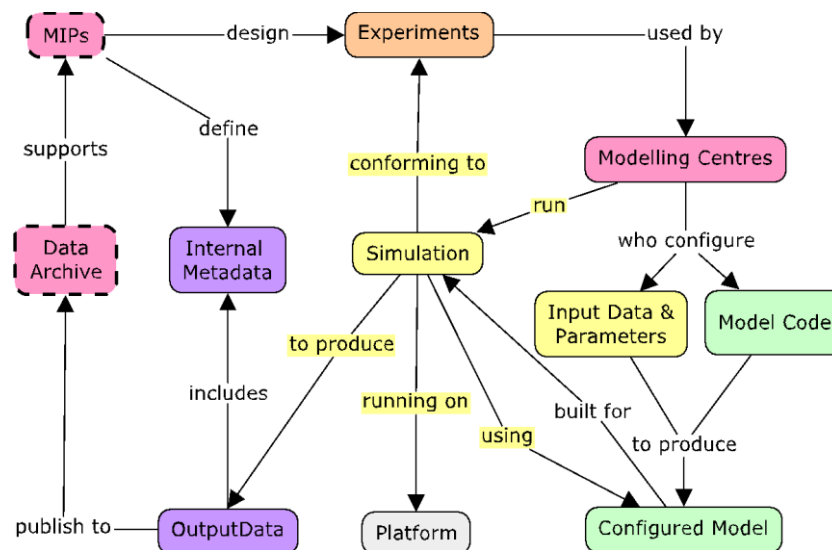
MIPs
design
Experiments
used by
define
supports
conforming to
Modelling Centres
run
Data Archive
Internal Metadata
Simulation
who configure
Input Data & Parameters
Model Code
to produce
includes
running on
built for
using
to produce
publish to
OutputData
Platform
Configured Model